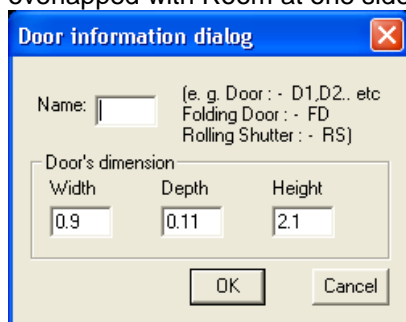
overlapped with Room at one side

Door information dialog

Name: 

(e. g. Door : - D1,D2.. etc
Folding Door : - FD
Rolling Shutter : - RS)

Door's dimension

Width
0.9

Depth
0.11

Height
2.1

OK

Cancel